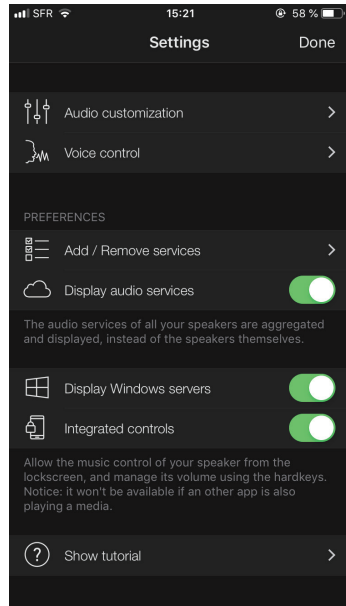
SFR 15:21 58 %

Settings Done

Audio customization

Voice control

PREFERENCES

Add / Remove services

Display audio services

The audio services of all your speakers are aggregated and displayed, instead of the speakers themselves.

Display Windows servers

Integrated controls

Allow the music control of your speaker from the lockscreen, and manage its volume using the hardkeys. Notice: it won't be available if an other app is also playing a media.

Show tutorial